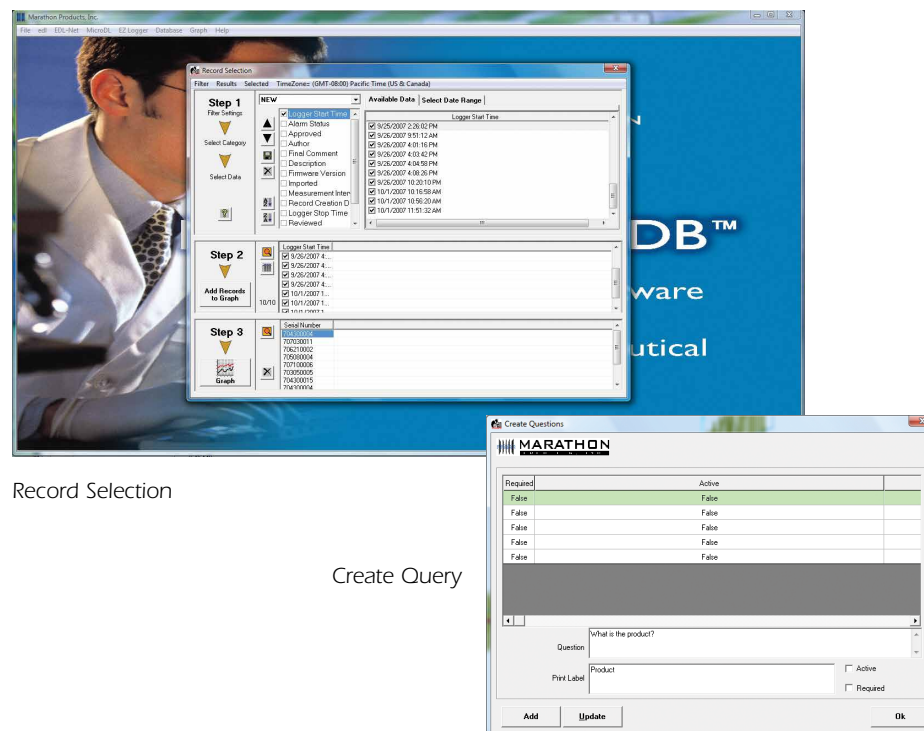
Marathon Products, Inc.

File edl EDL-Net MicroDL EZ Logger Database Graph Help

Record Selection

Filter Results Selected TimeZone: (GMT-08:00) Pacific Time (US & Canada)

Step 1
Filter Settings
Select Category
Select Data

NEW

Logger Start Time
Alarm Status
Approved
Author
Final Comment
Description
Firmware Version
Imported
Measurement Inter
Record Creation D
Logger Stop Time
Reviewed

Available Data | Select Date Range

| Logger Start Time |
|---|
| 9/25/2007 2:26:02 PM |
| 9/26/2007 9:51:12 AM |
| 9/26/2007 4:01:16 PM |
| 9/26/2007 4:03:42 PM |
| 9/26/2007 4:04:58 PM |
| 9/26/2007 4:08:26 PM |
| 9/26/2007 10:20:10 PM |
| 10/1/2007 10:16:58 AM |
| 10/1/2007 10:56:20 AM |
| 10/1/2007 11:51:32 AM |

Step 2
Add Records to Graph
10/10

| Logger Start Time |
|---|
| 9/26/2007 4:... |
| 9/26/2007 4:... |
| 9/26/2007 4:... |
| 9/26/2007 4:... |
| 10/1/2007 1:... |
| 10/1/2007 1:... |

Step 3
Graph

| Serial Number |
|---|
| 704300004 |
| 707030011 |
| 706210002 |
| 705080004 |
| 707100006 |
| 703050005 |
| 704300015 |

N
DB™
ware
utical

Record Selection

Create Query

Create Questions

MARATHON

| Required | Active |
|---|---|
| False | False |
| False | False |
| False | False |
| False | False |
| False | False |

Question
What is the product?

Print Label
Product

Active
Required

Add
Update
Ok